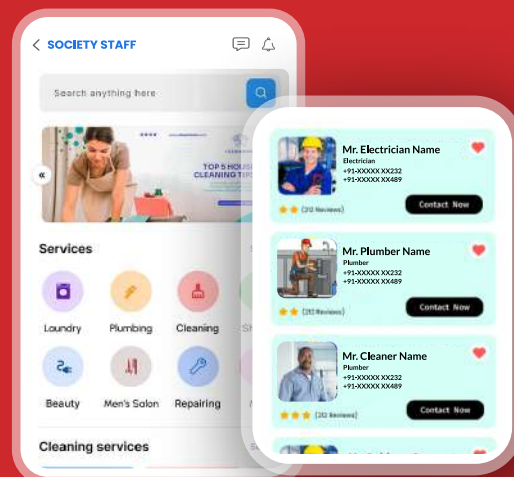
SOCIETY STAFF

Search anything here

TOP 5 HOUS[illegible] CLEANING TIP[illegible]

Services

Laundry
Plumbing
Cleaning
Sh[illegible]

Beauty
Men's Salon
Repairing

Cleaning services

Mr. Electrician Name
Electrician
+91-XXXXX XX232
+91-XXXXX XX489
(212 Reviews)
Contact Now

Mr. Plumber Name
Plumber
+91-XXXXX XX232
+91-XXXXX XX489
(212 Reviews)
Contact Now

Mr. Cleaner Name
Plumber
+91-XXXXX XX232
+91-XXXXX XX489
(212 Reviews)
Contact Now